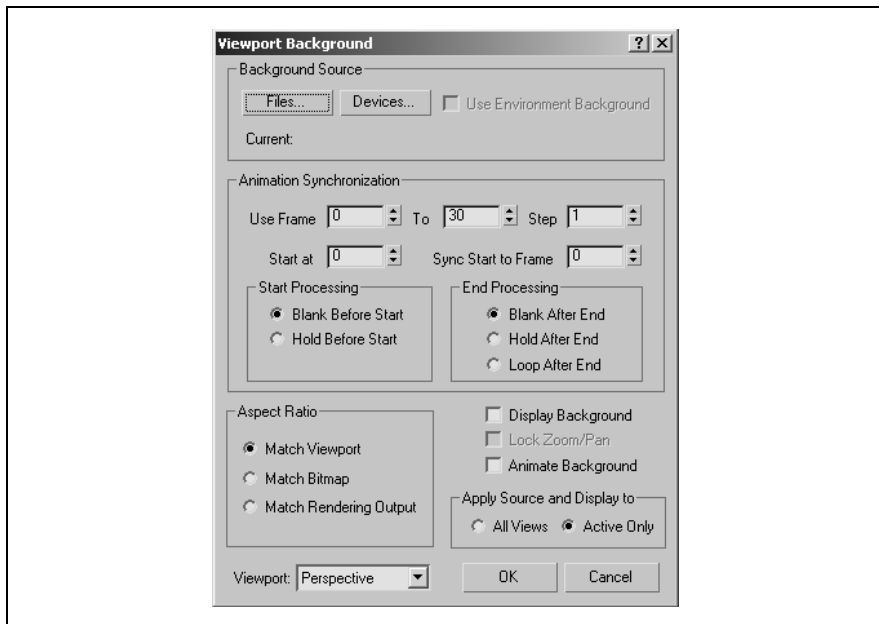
Viewport Background

?

X

Background Source

Files...

Devices...

Use Environment Background

Current:

Animation Synchronization

Use Frame 0 To 30 Step 1

Start at 0

Sync Start to Frame 0

Start Processing

Blank Before Start

Hold Before Start

End Processing

Blank After End

Hold After End

Loop After End

Aspect Ratio

Match Viewport

Match Bitmap

Match Rendering Output

Display Background

Lock Zoom/Pan

Animate Background

Apply Source and Display to

All Views

Active Only

Viewport: Perspective

OK

Cancel